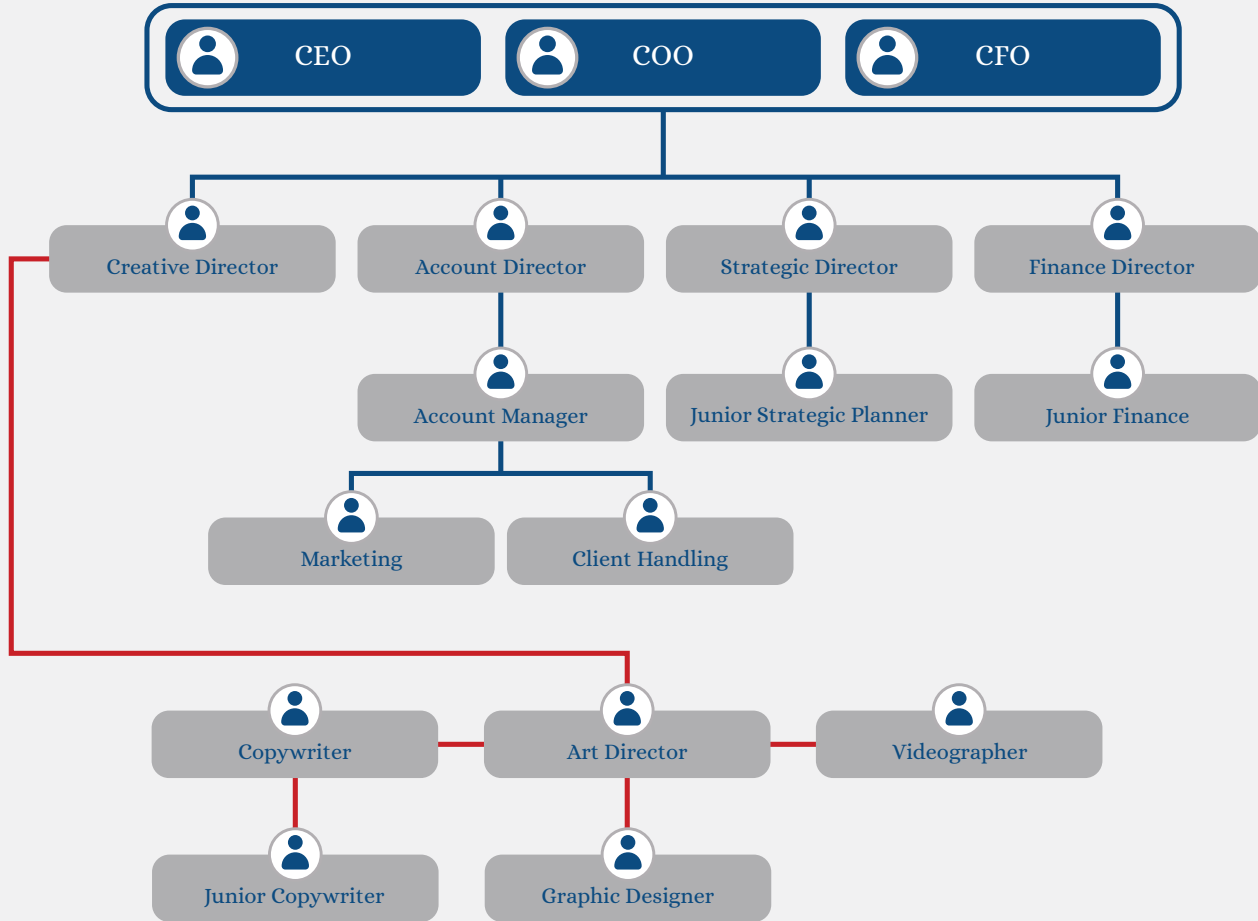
CEO
COO
CFO

Creative Director
Account Director
Strategic Director
Finance Director

Account Manager
Junior Strategic Planner
Junior Finance

Marketing
Client Handling

Copywriter
Art Director
Videographer

Junior Copywriter
Graphic Designer